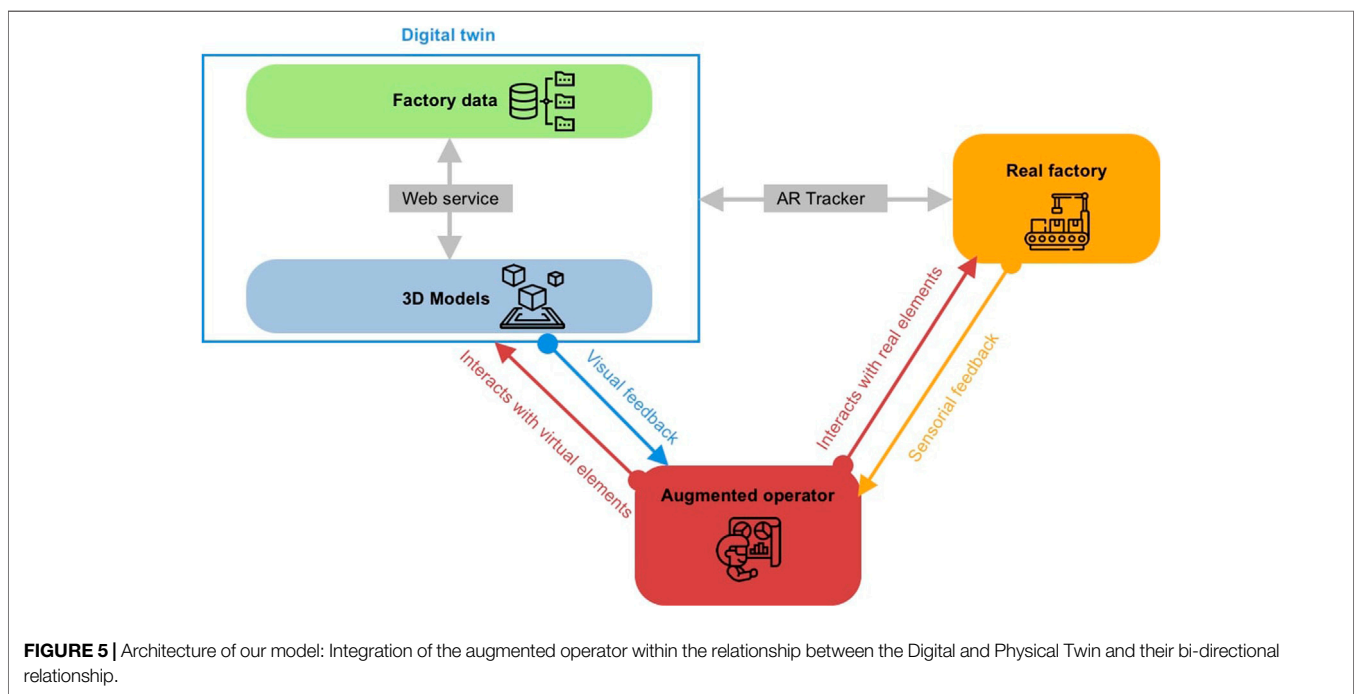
Digital twin

Factory data

Web service

3D Models

AR Tracker

Real factory

Interacts with virtual elements

Visual feedback

Interacts with real elements

Sensorial feedback

Augmented operator

**FIGURE 5 |** Architecture of our model: Integration of the augmented operator within the relationship between the Digital and Physical Twin and their bi-directional relationship.